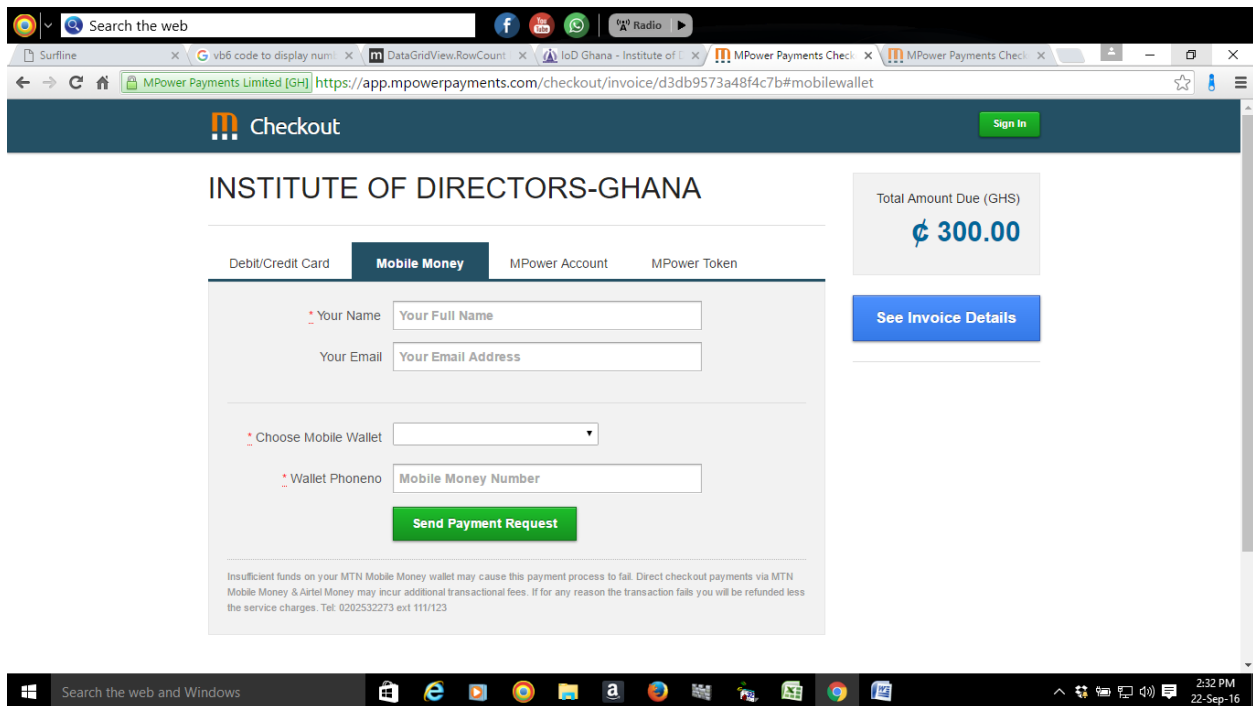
Search the web

Radio

Surfline
vb6 code to display num
DataGridView.RowCount
IoD Ghana - Institute of D
MPower Payments Check
MPower Payments Check

MPower Payments Limited [GH] https://app.mpowerpayments.com/checkout/invoice/d3db9573a48f4c7b#mobilewallet

Checkout

Sign In

INSTITUTE OF DIRECTORS-GHANA

Total Amount Due (GHS)

₵ 300.00

See Invoice Details

Debit/Credit Card

Mobile Money

MPower Account

MPower Token

* Your Name Your Full Name

Your Email Your Email Address

* Choose Mobile Wallet

* Wallet Phoneno Mobile Money Number

Send Payment Request

Insufficient funds on your MTN Mobile Money wallet may cause this payment process to fail. Direct checkout payments via MTN Mobile Money & Airtel Money may incur additional transactional fees. If for any reason the transaction fails you will be refunded less the service charges. Tel: 0202532273 ext 111/123

Search the web and Windows

2:32 PM
22-Sep-16